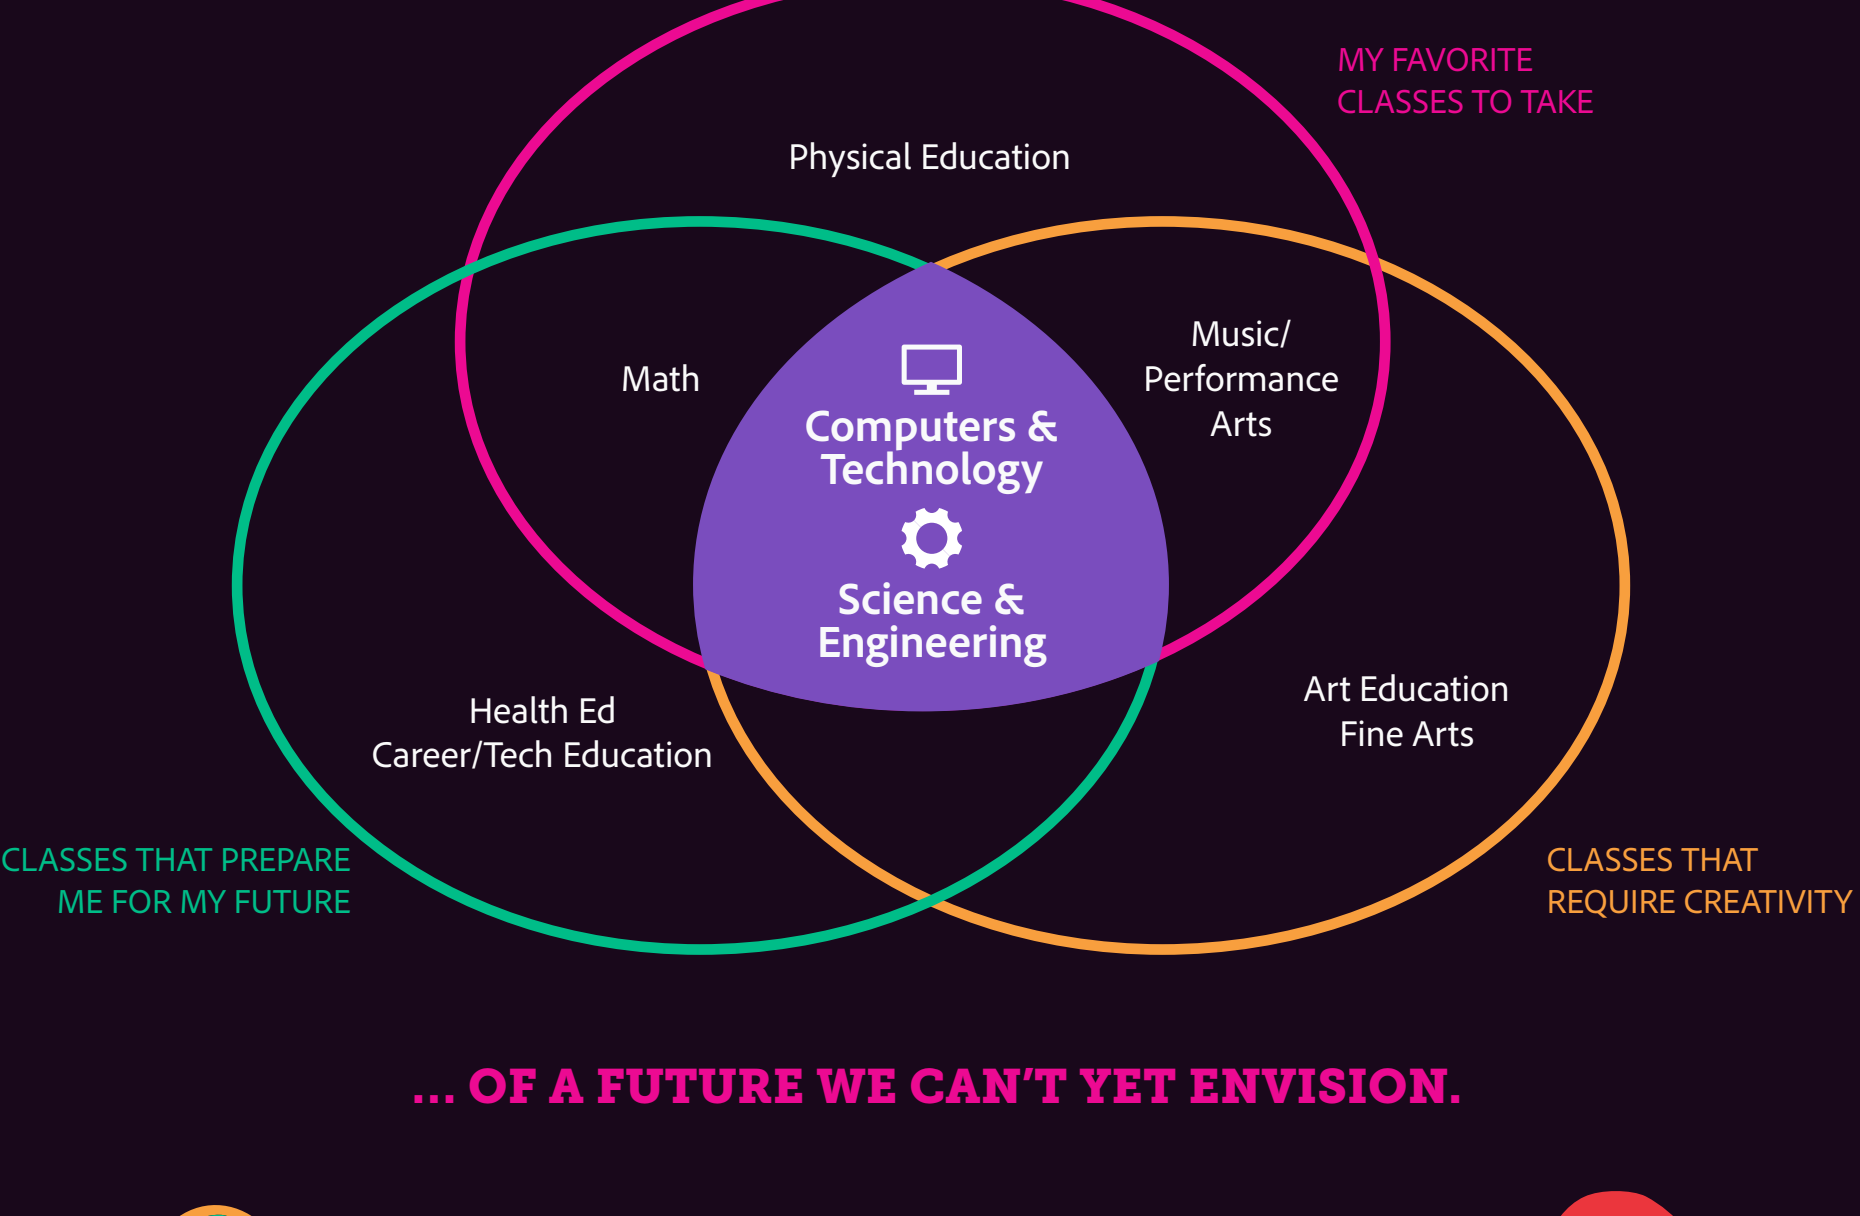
MY FAVORITE CLASSES TO TAKE

Physical Education

Math

Music/ Performance Arts

Computers & Technology

Science & Engineering

Health Ed Career/Tech Education

Art Education Fine Arts

CLASSES THAT PREPARE ME FOR MY FUTURE

CLASSES THAT REQUIRE CREATIVITY

... OF A FUTURE WE CAN'T YET ENVISION.